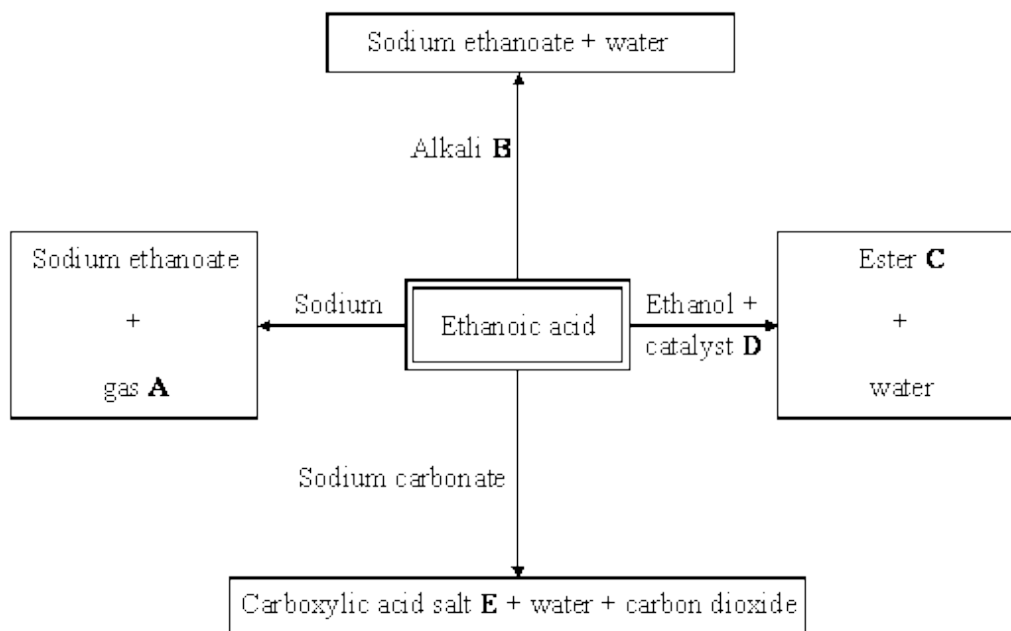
Sodium ethanoate + water

Alkali **B**

Sodium ethanoate

+

gas **A**

Sodium

Ethanoic acid

Ethanol +

catalyst **D**

Ester **C**

+

water

Sodium carbonate

Carboxylic acid salt **E** + water + carbon dioxide